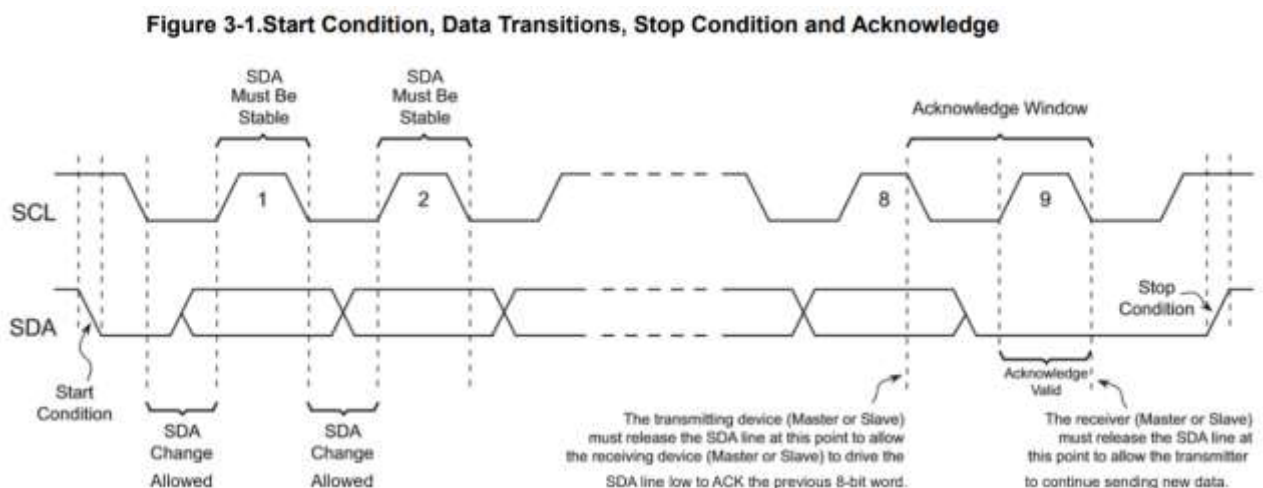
Figure 3-1.Start Condition, Data Transitions, Stop Condition and Acknowledge

SDA Must Be Stable

SDA Must Be Stable

Acknowledge Window

SCL

1

2

8

9

SDA

Stop Condition

Start Condition

SDA Change Allowed

SDA Change Allowed

Acknowledge Valid

The transmitting device (Master or Slave) must release the SDA line at this point to allow the receiving device (Master or Slave) to drive the SDA line low to ACK the previous 8-bit word.

The receiver (Master or Slave) must release the SDA line at this point to allow the transmitter to continue sending new data.